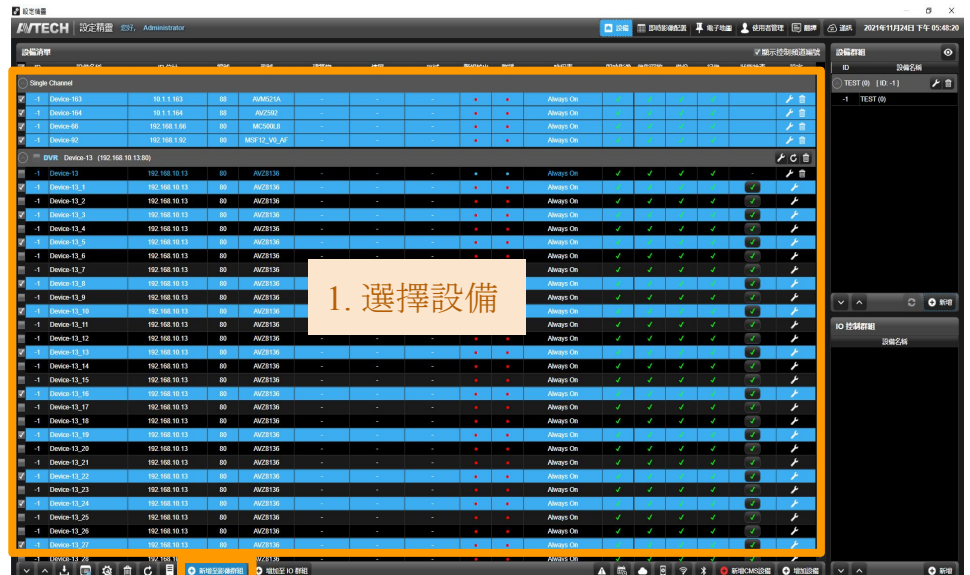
設定精靈

AVTECH 設定精靈 您好, Administrator

設備 即時影像配置 電子地圖 使用者管理 翻譯 選取 2021年11月24日 下午 05:48:20

設備清單

顯示控制頻道端號

Single Channel

| | -1 | Device-163 | 10.1.1.163 | 80 | AVM521A | - | - | - | • | • | Always On |
|---|---|---|---|---|---|---|---|---|---|---|---|
| | -1 | Device-164 | 10.1.1.164 | 80 | AVZ592 | - | - | - | • | • | Always On |
| | -1 | Device-66 | 192.168.1.66 | 80 | MC500LB | - | - | - | • | • | Always On |
| | -1 | Device-92 | 192.168.1.92 | 80 | M5F12_V6_AF | - | - | - | • | • | Always On |

DVR Device-13 (192.168.10.13:80)

| | -1 | Device-13 | 192.168.10.13 | 80 | AVZ8136 | - | - | - | • | • | Always On |
|---|---|---|---|---|---|---|---|---|---|---|---|
| | -1 | Device-13_1 | 192.168.10.13 | 80 | AVZ8136 | - | - | - | • | • | Always On |
| | -1 | Device-13_2 | 192.168.10.13 | 80 | AVZ8136 | - | - | - | • | • | Always On |
| | -1 | Device-13_3 | 192.168.10.13 | 80 | AVZ8136 | - | - | - | • | • | Always On |
| | -1 | Device-13_4 | 192.168.10.13 | 80 | AVZ8136 | - | - | - | • | • | Always On |
| | -1 | Device-13_5 | 192.168.10.13 | 80 | AVZ8136 | - | - | - | • | • | Always On |
| | -1 | Device-13_6 | 192.168.10.13 | 80 | AVZ8136 | - | - | - | • | • | Always On |
| | -1 | Device-13_7 | 192.168.10.13 | 80 | AVZ8136 | - | - | - | • | • | Always On |
| | -1 | Device-13_8 | 192.168.10.13 | 80 | AVZ8136 | - | - | - | • | • | Always On |
| | -1 | Device-13_9 | 192.168.10.13 | 80 | AVZ8136 | - | - | - | • | • | Always On |
| | -1 | Device-13_10 | 192.168.10.13 | 80 | AVZ8136 | - | - | - | • | • | Always On |
| | -1 | Device-13_11 | 192.168.10.13 | 80 | AVZ8136 | - | - | - | • | • | Always On |
| | -1 | Device-13_12 | 192.168.10.13 | 80 | AVZ8136 | - | - | - | • | • | Always On |
| | -1 | Device-13_13 | 192.168.10.13 | 80 | AVZ8136 | - | - | - | • | • | Always On |
| | -1 | Device-13_14 | 192.168.10.13 | 80 | AVZ8136 | - | - | - | • | • | Always On |
| | -1 | Device-13_15 | 192.168.10.13 | 80 | AVZ8136 | - | - | - | • | • | Always On |
| | -1 | Device-13_16 | 192.168.10.13 | 80 | AVZ8136 | - | - | - | • | • | Always On |
| | -1 | Device-13_17 | 192.168.10.13 | 80 | AVZ8136 | - | - | - | • | • | Always On |
| | -1 | Device-13_18 | 192.168.10.13 | 80 | AVZ8136 | - | - | - | • | • | Always On |
| | -1 | Device-13_19 | 192.168.10.13 | 80 | AVZ8136 | - | - | - | • | • | Always On |
| | -1 | Device-13_20 | 192.168.10.13 | 80 | AVZ8136 | - | - | - | • | • | Always On |
| | -1 | Device-13_21 | 192.168.10.13 | 80 | AVZ8136 | - | - | - | • | • | Always On |
| | -1 | Device-13_22 | 192.168.10.13 | 80 | AVZ8136 | - | - | - | • | • | Always On |
| | -1 | Device-13_23 | 192.168.10.13 | 80 | AVZ8136 | - | - | - | • | • | Always On |
| | -1 | Device-13_24 | 192.168.10.13 | 80 | AVZ8136 | - | - | - | • | • | Always On |
| | -1 | Device-13_25 | 192.168.10.13 | 80 | AVZ8136 | - | - | - | • | • | Always On |
| | -1 | Device-13_26 | 192.168.10.13 | 80 | AVZ8136 | - | - | - | • | • | Always On |
| | -1 | Device-13_27 | 192.168.10.13 | 80 | AVZ8136 | - | - | - | • | • | Always On |

1. 選擇設備

設備群組
ID 設備名稱
TEST (0) [ID: -1]
-1 TEST (0)
新增

IO 控制群組
設備名稱

新增至影像群組 增加至 IO 群組 新增CMS設備 增加設備 新增